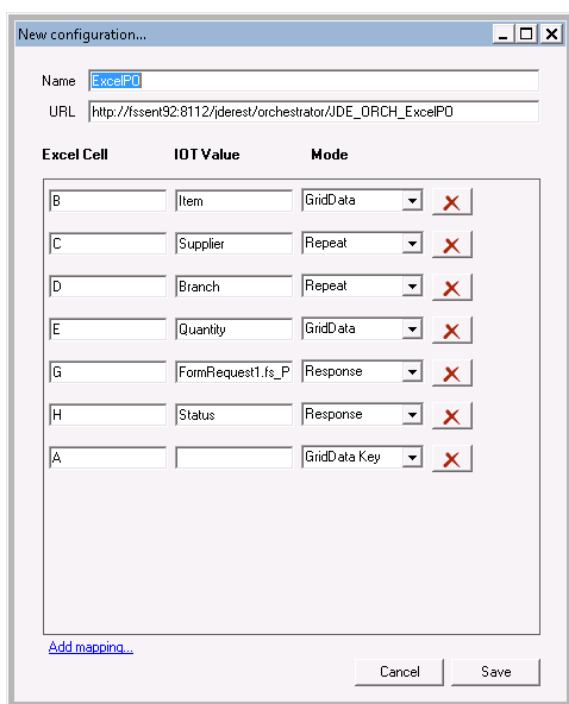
New configuration...

Name ExcelPO

URL http://fssent92:8112/jderest/orchestrator/JDE_ORCH_ExcelPO

| Excel Cell | IOT Value | Mode |
|---|---|---|
| B | Item | GridData |
| C | Supplier | Repeat |
| D | Branch | Repeat |
| E | Quantity | GridData |
| G | FormRequest1.fs_P | Response |
| H | Status | Response |
| A | | GridData Key |

Add mapping...

Cancel Save